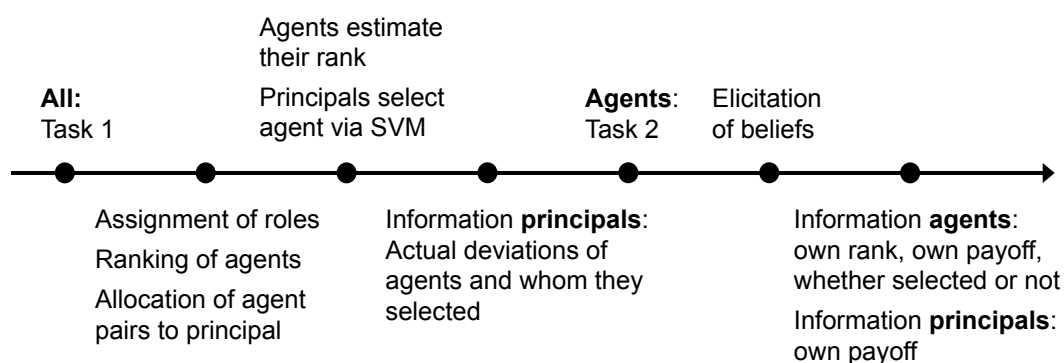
**All:**
Task 1

Agents estimate their rank

Principals select agent via SVM

**Agents**:
Task 2

Elicitation of beliefs

Assignment of roles

Ranking of agents

Allocation of agent pairs to principal

Information **principals**:
Actual deviations of agents and whom they selected

Information **agents**:
own rank, own payoff, whether selected or not

Information **principals**:
own payoff